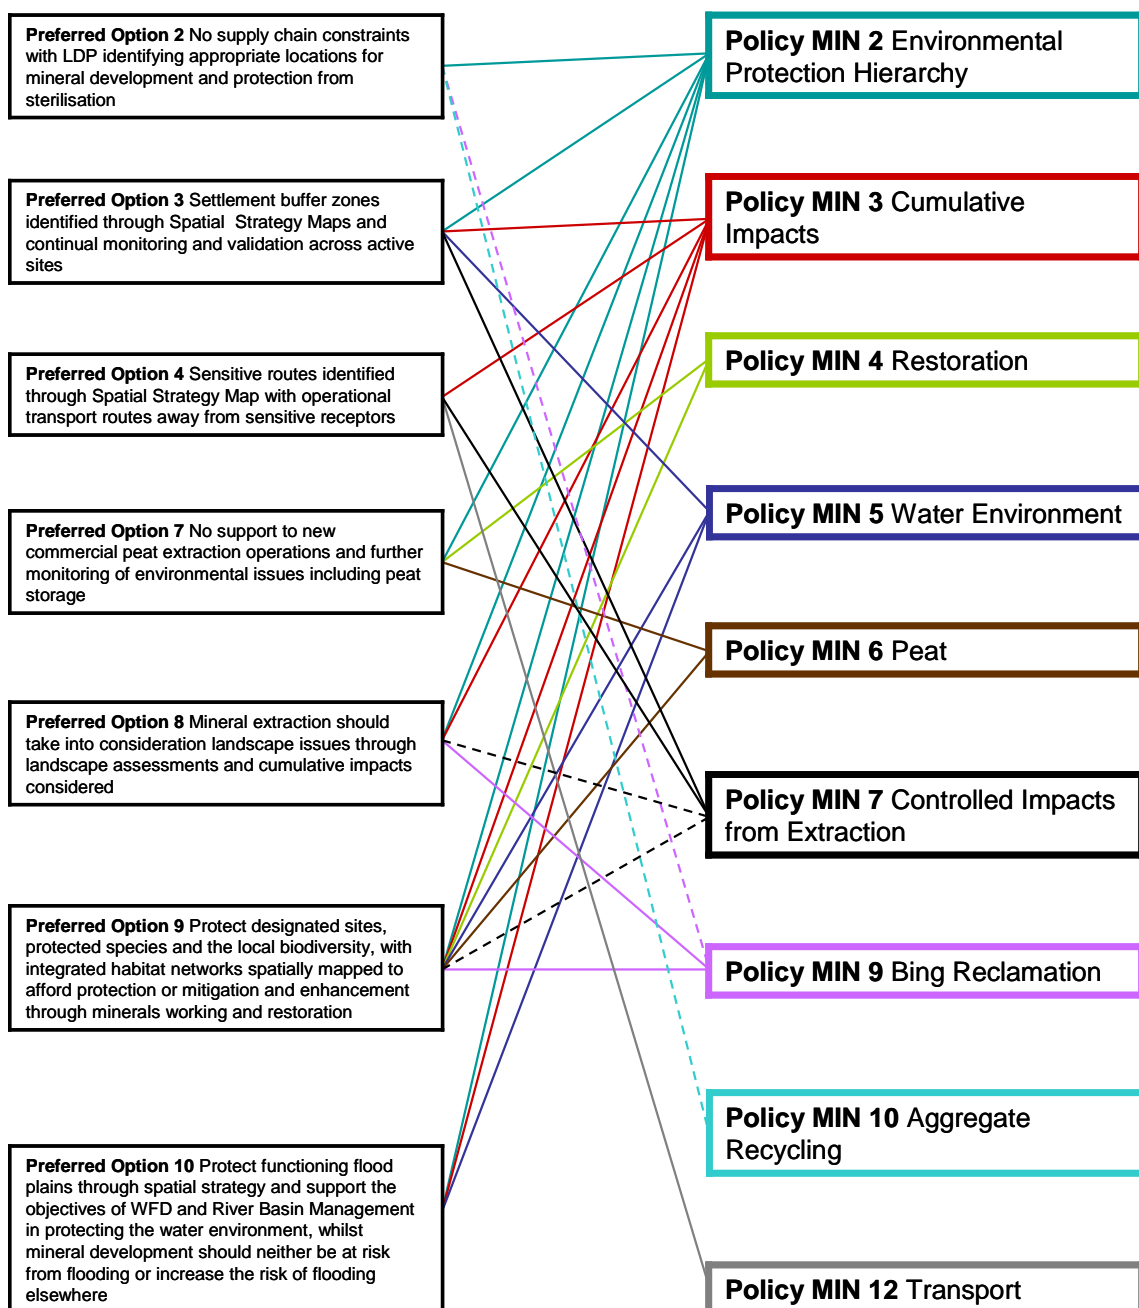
**Preferred Option 2** No supply chain constraints with LDP identifying appropriate locations for mineral development and protection from sterilisation

**Preferred Option 3** Settlement buffer zones identified through Spatial Strategy Maps and continual monitoring and validation across active sites

**Preferred Option 4** Sensitive routes identified through Spatial Strategy Map with operational transport routes away from sensitive receptors

**Preferred Option 7** No support to new commercial peat extraction operations and further monitoring of environmental issues including peat storage

**Preferred Option 8** Mineral extraction should take into consideration landscape issues through landscape assessments and cumulative impacts considered

**Preferred Option 9** Protect designated sites, protected species and the local biodiversity, with integrated habitat networks spatially mapped to afford protection or mitigation and enhancement through minerals working and restoration

**Preferred Option 10** Protect functioning flood plains through spatial strategy and support the objectives of WFD and River Basin Management in protecting the water environment, whilst mineral development should neither be at risk from flooding or increase the risk of flooding elsewhere

**Policy MIN 2** Environmental Protection Hierarchy

**Policy MIN 3** Cumulative Impacts

**Policy MIN 4** Restoration

**Policy MIN 5** Water Environment

**Policy MIN 6** Peat

**Policy MIN 7** Controlled Impacts from Extraction

**Policy MIN 9** Bing Reclamation

**Policy MIN 10** Aggregate Recycling

**Policy MIN 12** Transport